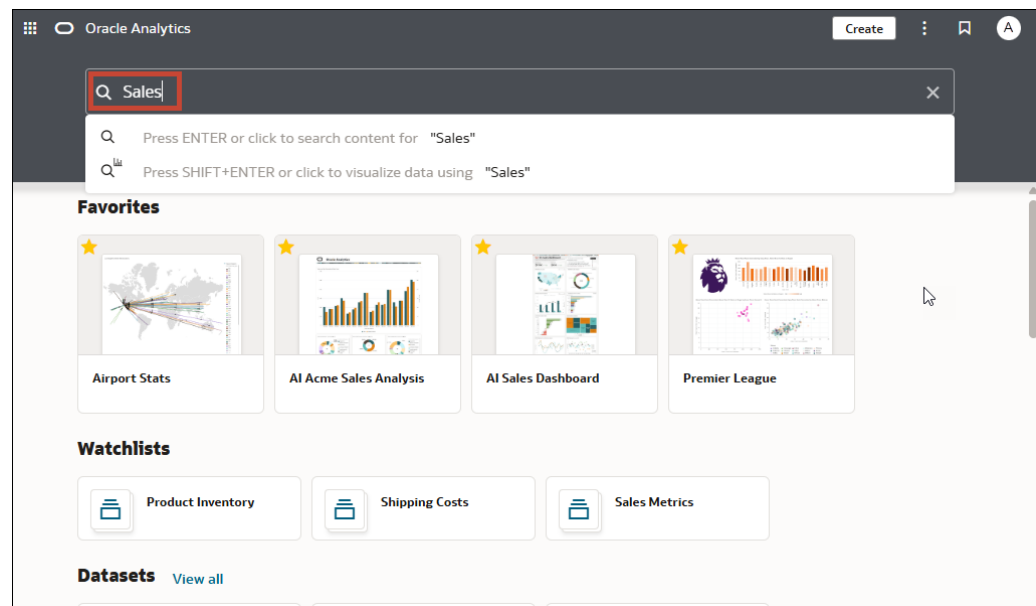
Oracle Analytics

Create

A

Sales

Press ENTER or click to search content for "Sales"

Press SHIFT+ENTER or click to visualize data using "Sales"

Favorites

Airport Stats

AI Acme Sales Analysis

AI Sales Dashboard

Premier League

Watchlists

Product Inventory

Shipping Costs

Sales Metrics

Datasets View all